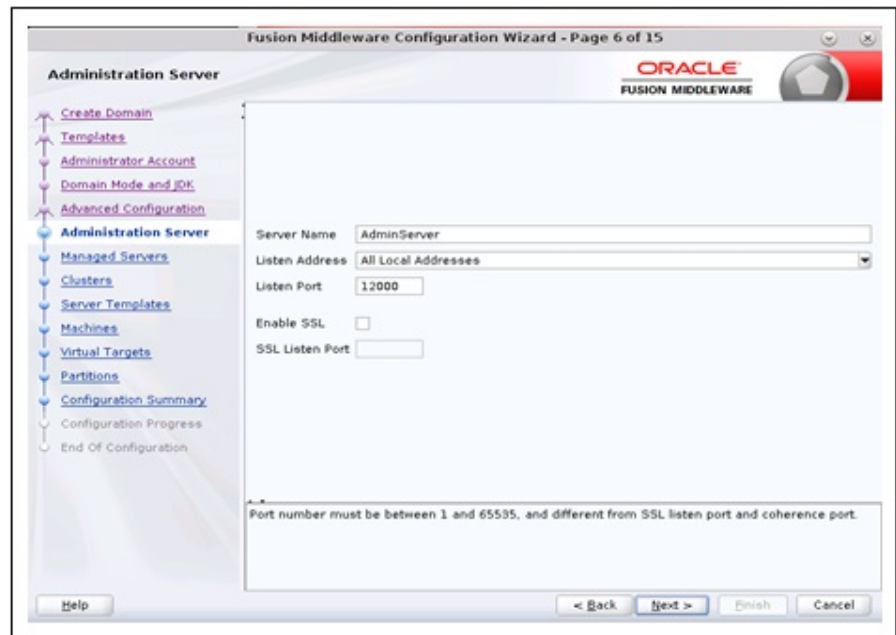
Fusion Middleware Configuration Wizard - Page 6 of 15

Administration Server

ORACLE
FUSION MIDDLEWARE

Create Domain
Templates
Administrator Account
Domain Mode and JDK
Advanced Configuration
Administration Server
Managed Servers
Clusters
Server Templates
Machines
Virtual Targets
Partitions
Configuration Summary
Configuration Progress
End Of Configuration

Server Name AdminServer
Listen Address All Local Addresses
Listen Port 12000
Enable SSL
SSL Listen Port

Port number must be between 1 and 65535, and different from SSL listen port and coherence port.

Help
< Back
Next >
Finish
Cancel